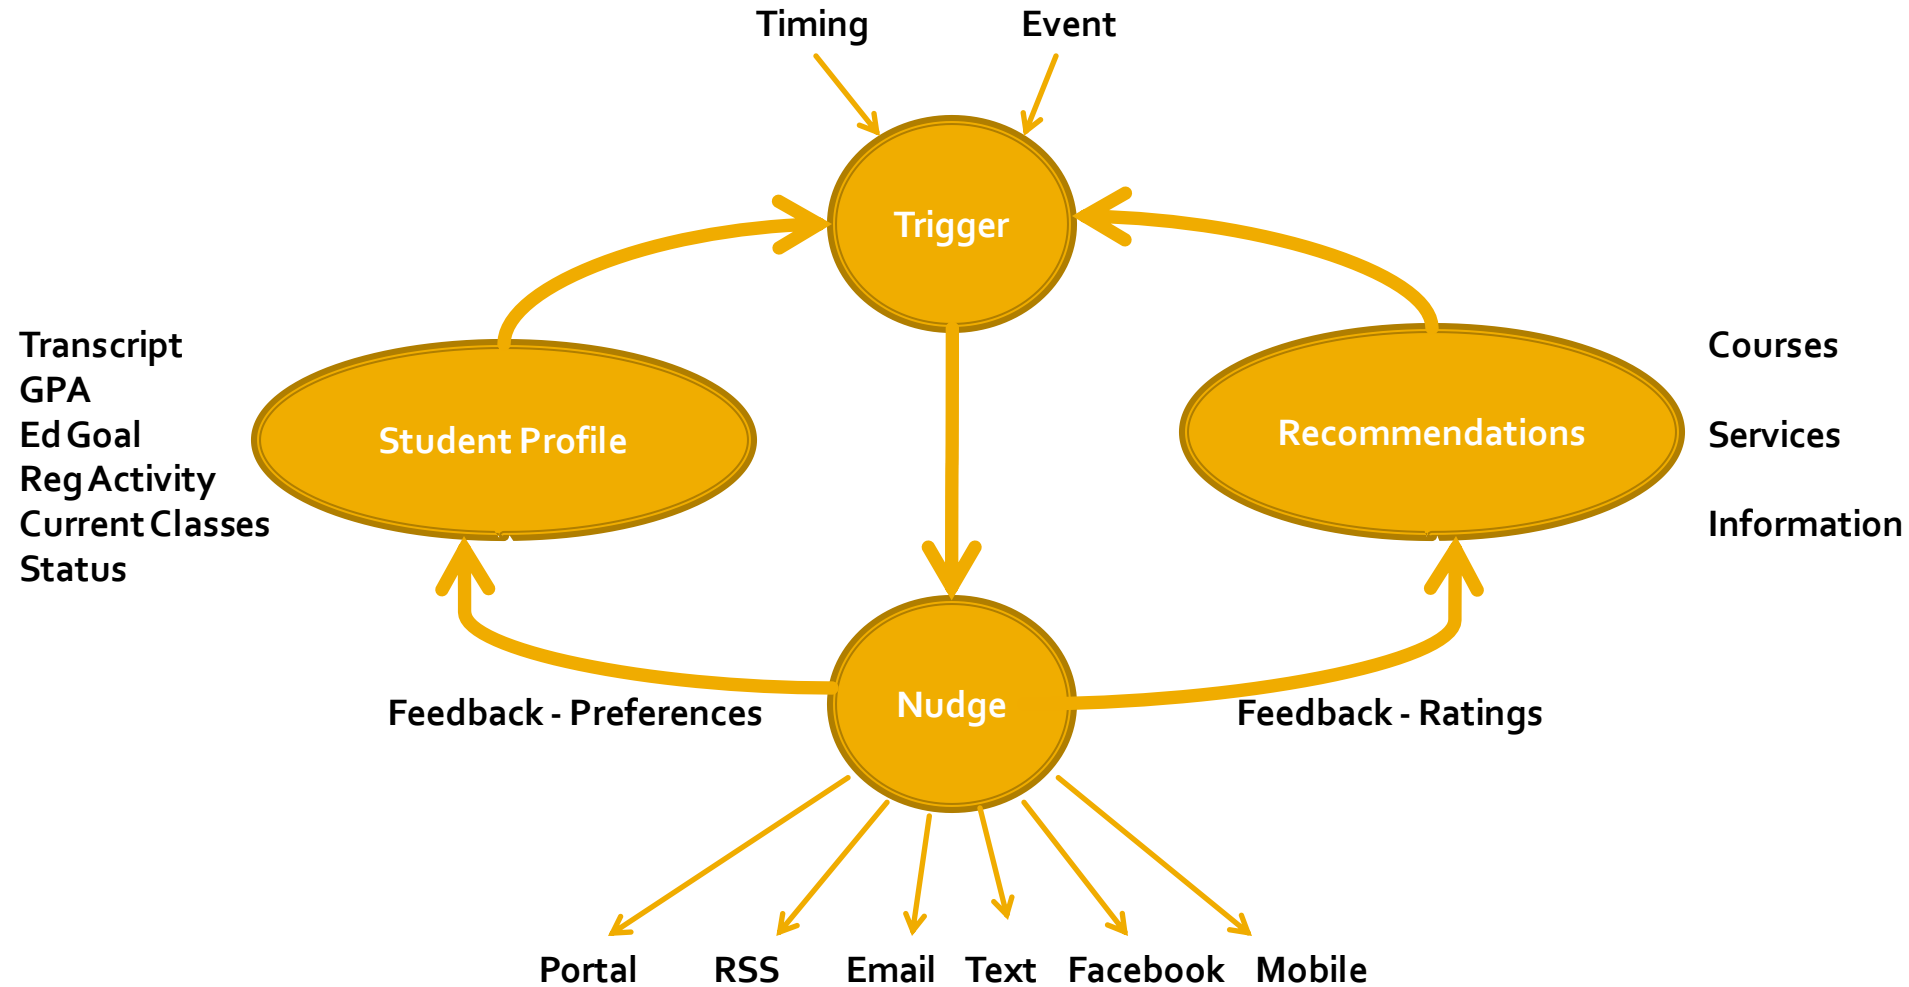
Timing
Event

Trigger

Transcript
GPA
Ed Goal
Reg Activity
Current Classes
Status

Student Profile

Recommendations

Courses

Services

Information

Nudge

Feedback - Preferences

Feedback - Ratings

Portal
RSS
Email
Text
Facebook
Mobile